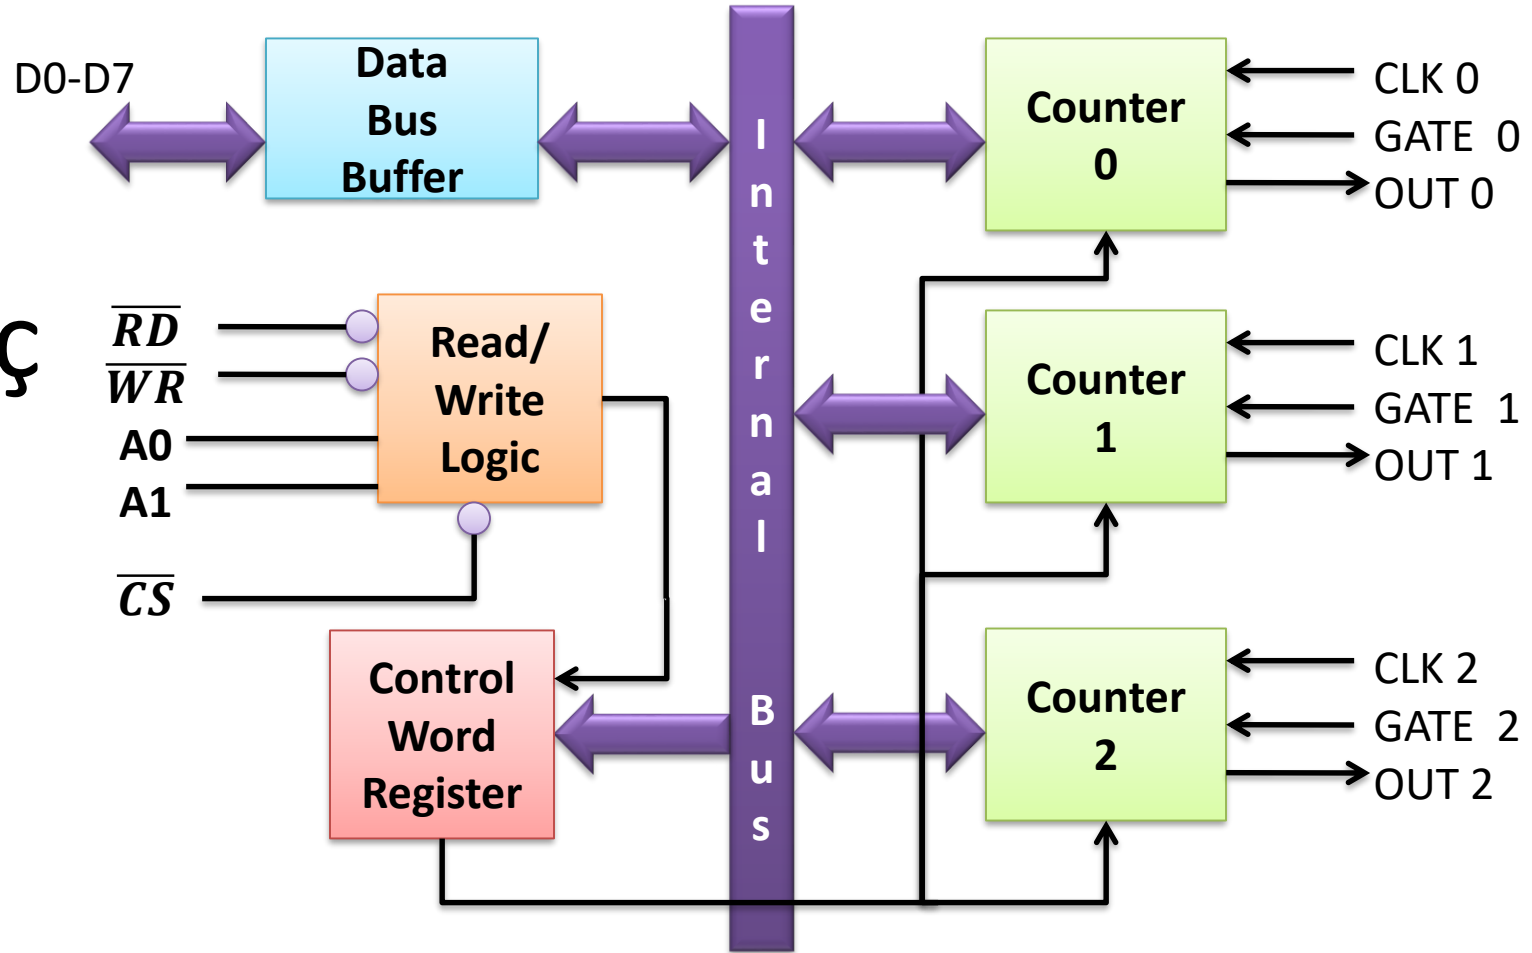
D0-D7

Data Bus Buffer

Internal Bus

Counter 0

CLK 0
GATE 0
OUT 0

Ç

$\overline{RD}$
$\overline{WR}$
A0
A1

Read/ Write Logic

$\overline{CS}$

Counter 1

CLK 1
GATE 1
OUT 1

Control Word Register

Counter 2

CLK 2
GATE 2
OUT 2